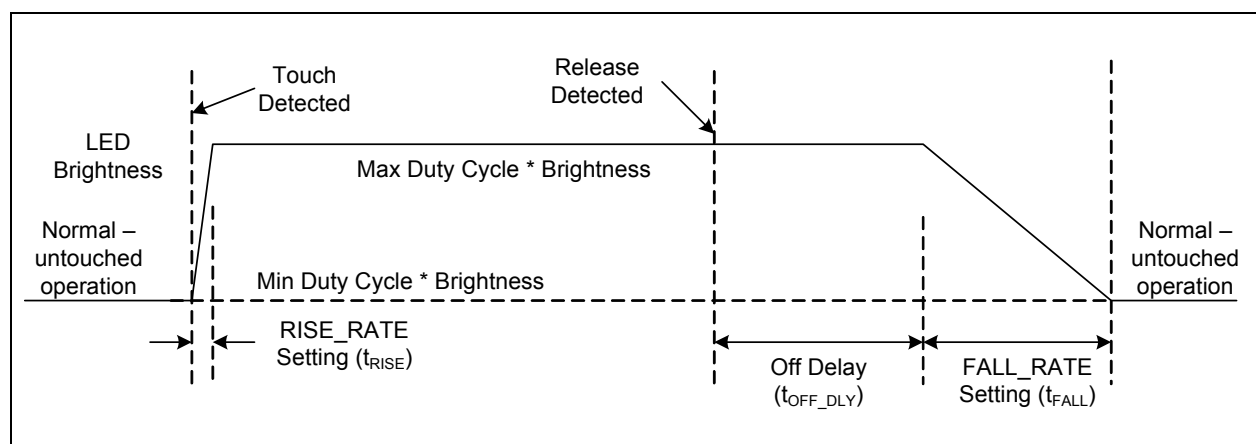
Touch Detected

Release Detected

LED Brightness

Max Duty Cycle * Brightness

Normal – untouched operation

Min Duty Cycle * Brightness

Normal – untouched operation

RISE_RATE Setting ($t_{RISE}$)

Off Delay ($t_{OFF\_DLY}$)

FALL_RATE Setting ($t_{FALL}$)